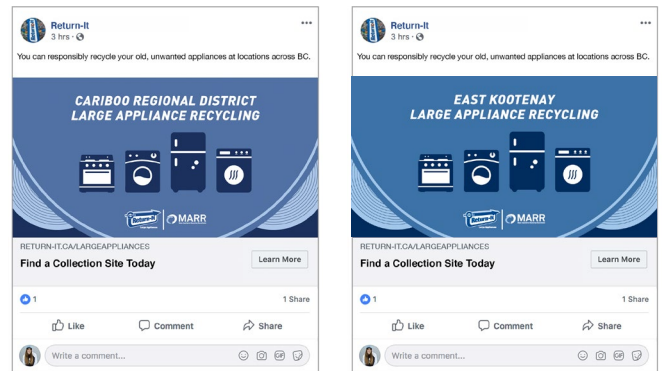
Return-It
3 hrs ·

You can responsibly recycle your old, unwanted appliances at locations across BC.

CARIBOO REGIONAL DISTRICT
LARGE APPLIANCE RECYCLING

Return-It | MARR

RETURN-IT.CA/LARGEAPPLIANCES
Find a Collection Site Today
Learn More

1
1 Share

Like
Comment
Share

Write a comment...

Return-It
3 hrs ·

You can responsibly recycle your old, unwanted appliances at locations across BC.

EAST KOOTENAY
LARGE APPLIANCE RECYCLING

Return-It | MARR

RETURN-IT.CA/LARGEAPPLIANCES
Find a Collection Site Today
Learn More

1
1 Share

Like
Comment
Share

Write a comment...